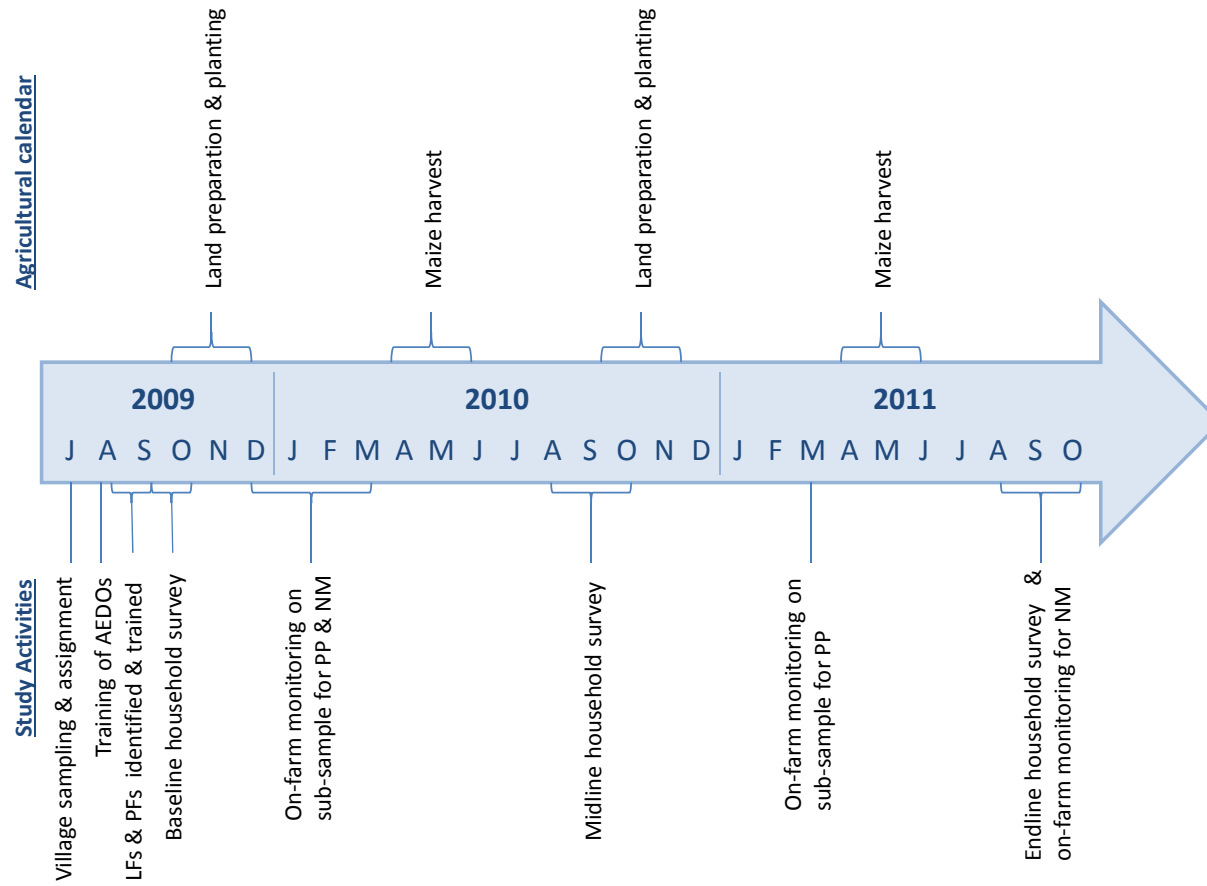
Agricultural calendar

Land preparation & planting

Maize harvest

Land preparation & planting

Maize harvest

2009

2010

2011

J A S O N D J F M A M J J A S O N D J F M A M J J A S O

Study Activities

Village sampling & assignment

Training of AEDOs

LFs & PFs identified & trained

Baseline household survey

On-farm monitoring on sub-sample for PP & NM

Midline household survey

On-farm monitoring on sub-sample for PP

Endline household survey & on-farm monitoring for NM